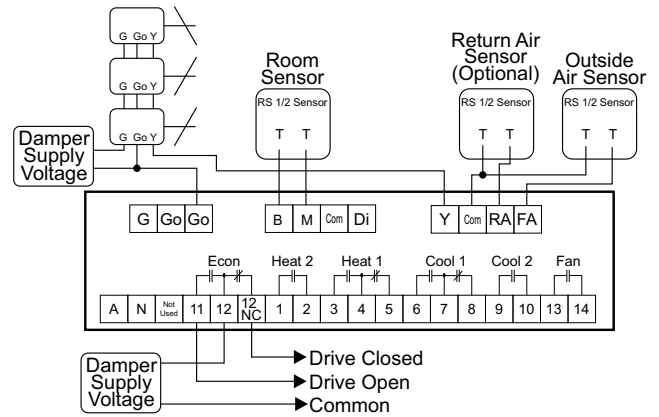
G Go Y

G Go Y

G Go Y

Damper Supply Voltage

Room Sensor

RS 1/2 Sensor

T T

Return Air Sensor (Optional)

RS 1/2 Sensor

T T

Outside Air Sensor

RS 1/2 Sensor

T T

G Go Go

B M Com Di

Y Com RA FA

Econ

Heat 2

Heat 1

Cool 1

Cool 2

Fan

A N Not Used 11 12 12 NC 1 2 3 4 5 6 7 8 9 10 13 14

Damper Supply Voltage

Drive Closed

Drive Open

Common